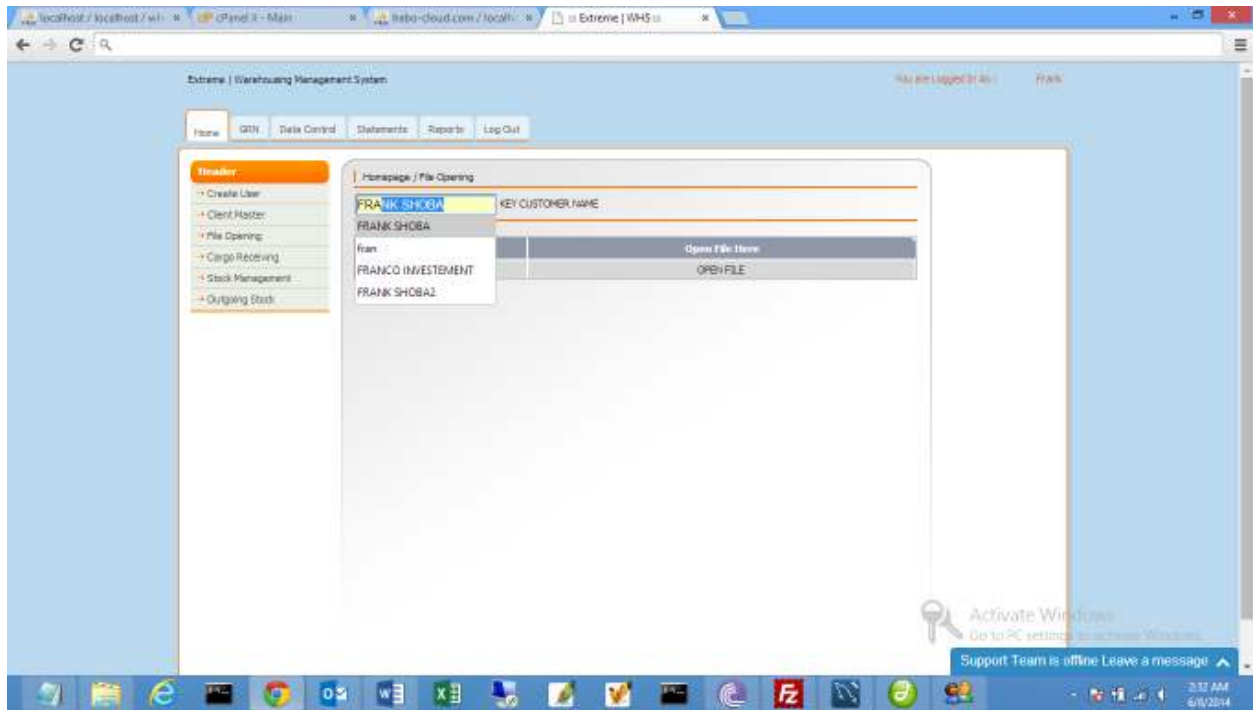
localhost / localhost / wh ×
cPanel X - Main ×
habo-cloud.com / localh ×
:: Extreme | WHS :: ×

Extreme | Warehousing Management System

You are Logged in As : Frank

Home GRN Data Control Statements Reports Log Out

Header
→ Create User
→ Client Master
→ File Opening
→ Cargo Receiving
→ Stock Management
→ Outgoing Stock

Homepage / File Opening

FRANK SHOBA KEY CUSTOMER NAME

FRANK SHOBA
fran
FRANCO INVESTEMENT
FRANK SHOBA2

Open File Here
OPEN FILE

Activate Windows
Go to PC settings to activate Windows.

Support Team is offline Leave a message

2:32 AM
6/6/2014